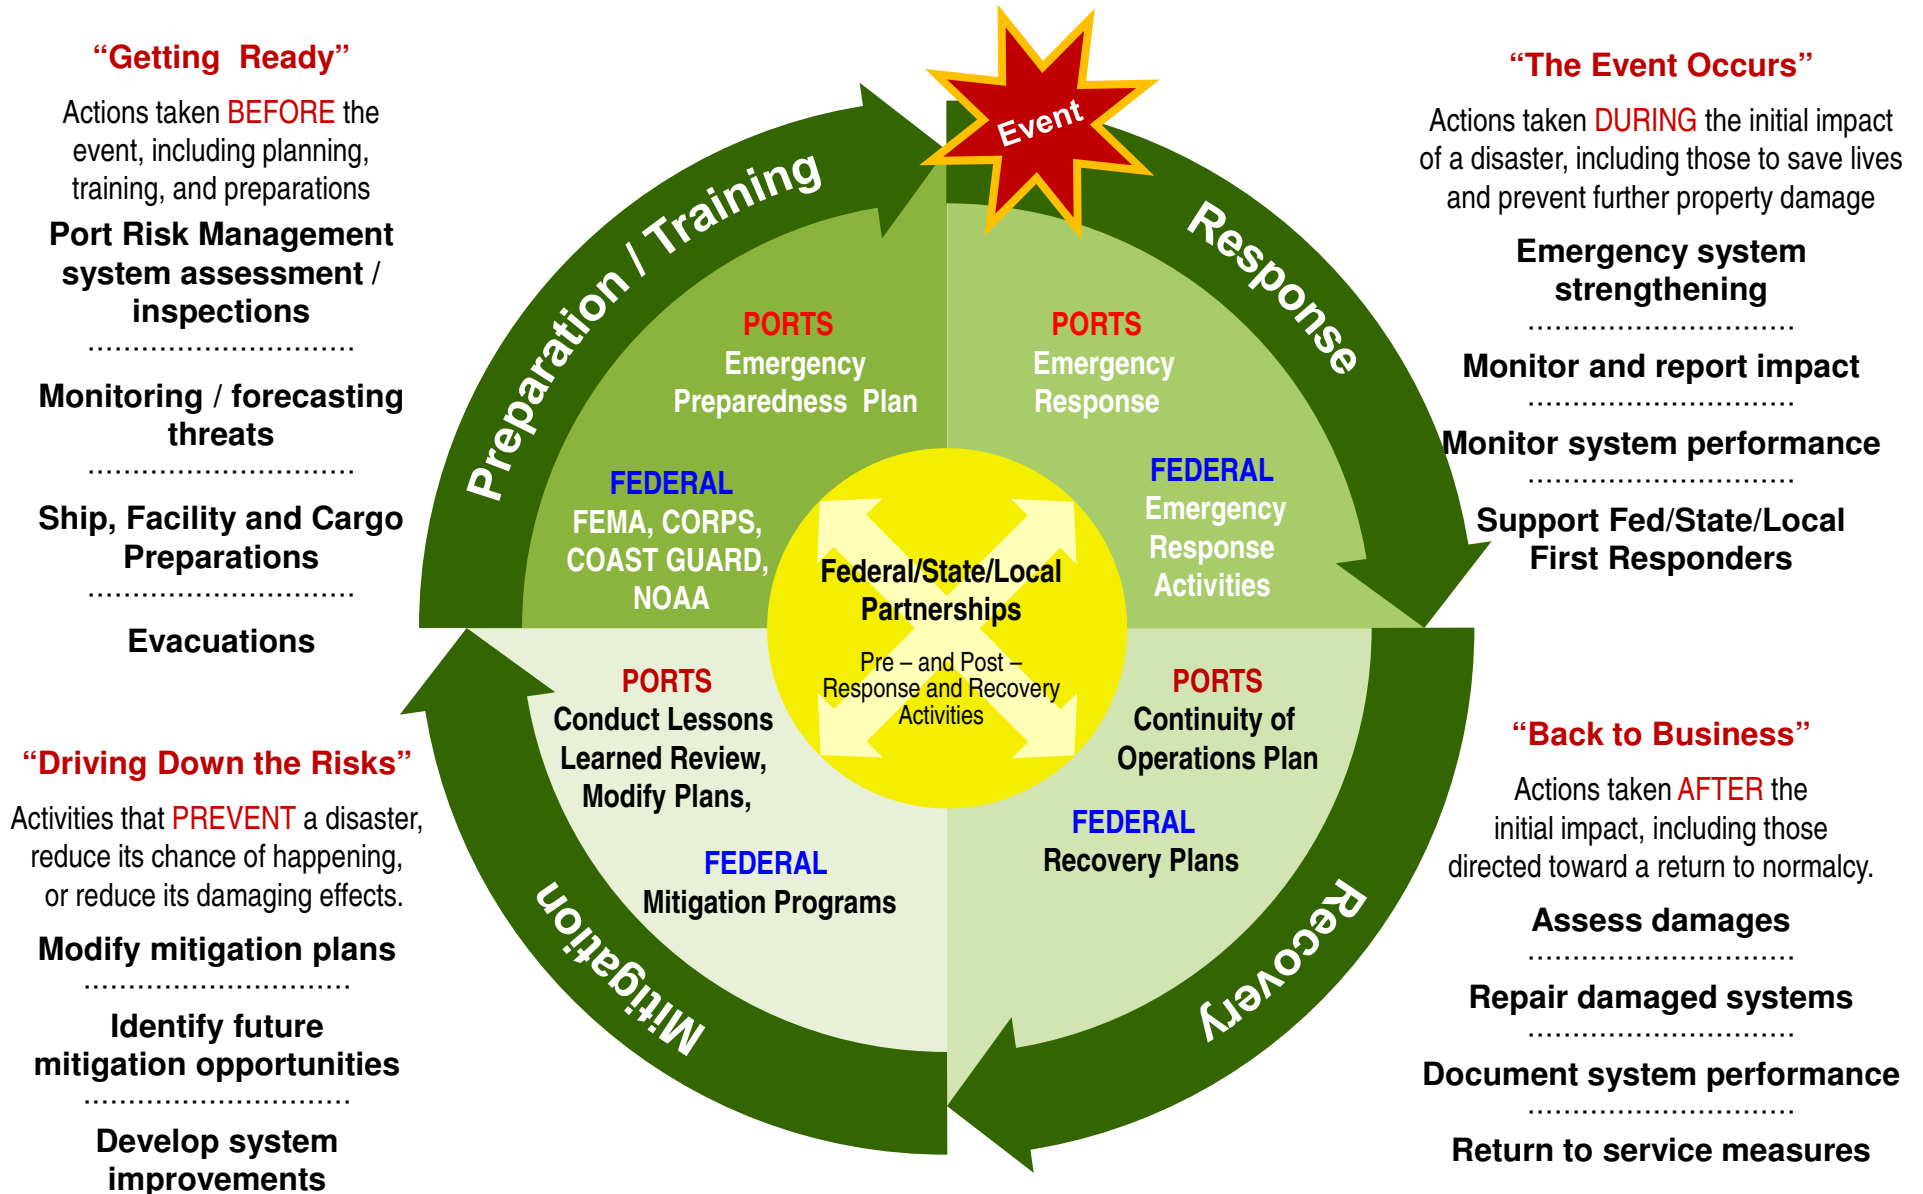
“Getting Ready”

Actions taken BEFORE the event, including planning, training, and preparations

Port Risk Management system assessment / inspections

Monitoring / forecasting threats

Ship, Facility and Cargo Preparations

Evacuations

“Driving Down the Risks”

Activities that PREVENT a disaster, reduce its chance of happening, or reduce its damaging effects.

Modify mitigation plans

Identify future mitigation opportunities

Develop system improvements

Event

Preparation / Training

Response

Recovery

Mitigation

PORTS
Emergency Preparedness Plan

FEDERAL
FEMA, CORPS, COAST GUARD, NOAA

PORTS
Emergency Response

FEDERAL
Emergency Response Activities

Federal/State/Local Partnerships

Pre – and Post – Response and Recovery Activities

PORTS
Conduct Lessons Learned Review, Modify Plans,

FEDERAL
Mitigation Programs

PORTS
Continuity of Operations Plan

FEDERAL
Recovery Plans

“The Event Occurs”

Actions taken DURING the initial impact of a disaster, including those to save lives and prevent further property damage

Emergency system strengthening

Monitor and report impact

Monitor system performance

Support Fed/State/Local First Responders

“Back to Business”

Actions taken AFTER the initial impact, including those directed toward a return to normalcy.

Assess damages

Repair damaged systems

Document system performance

Return to service measures